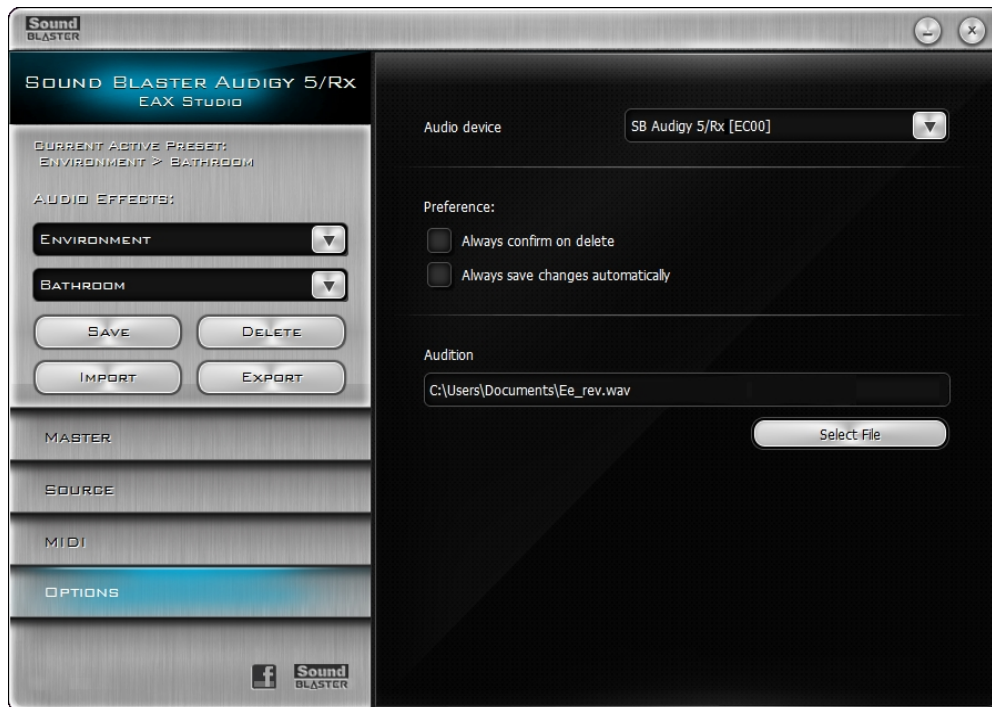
Sound BLASTER

Sound Blaster Audigy 5/Rx
EAX Studio

Current Active Preset:
Environment > Bathroom

Audio Effects:

Environment

Bathroom

Save

Delete

Import

Export

Master

Source

MIDI

Options

f

Sound BLASTER

Audio device

SB Audigy 5/Rx [EC00]

Preference:

Always confirm on delete

Always save changes automatically

Audition

C:\Users\Documents\Ee_rev.wav

Select File